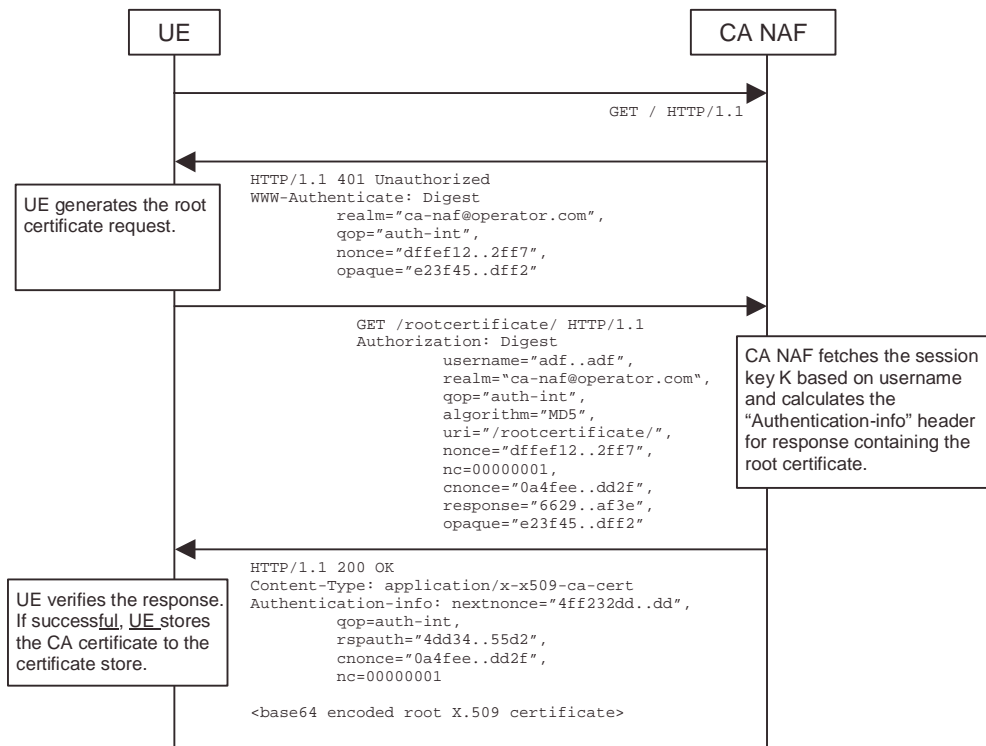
UE

CA NAF

GET / HTTP/1.1

HTTP/1.1 401 Unauthorized
WWW-Authenticate: Digest
realm="ca-naf@operator.com",
qop="auth-int",
nonce="dffef12..2ff7",
opaque="e23f45..dff2"

UE generates the root certificate request.

GET /rootcertificate/ HTTP/1.1
Authorization: Digest
username="adf..adf",
realm="ca-naf@operator.com",
qop="auth-int",
algorithm="MD5",
uri="/rootcertificate/",
nonce="dffef12..2ff7",
nc=00000001,
cnonce="0a4fee..dd2f",
response="6629..af3e",
opaque="e23f45..dff2"

CA NAF fetches the session key K based on username and calculates the "Authentication-info" header for response containing the root certificate.

HTTP/1.1 200 OK
Content-Type: application/x-x509-ca-cert
Authentication-info: nextnonce="4ff232dd..dd",
qop=auth-int,
rspauth="4dd34..55d2",
cnonce="0a4fee..dd2f",
nc=00000001

<base64 encoded root X.509 certificate>

UE verifies the response. If successful, UE stores the CA certificate to the certificate store.